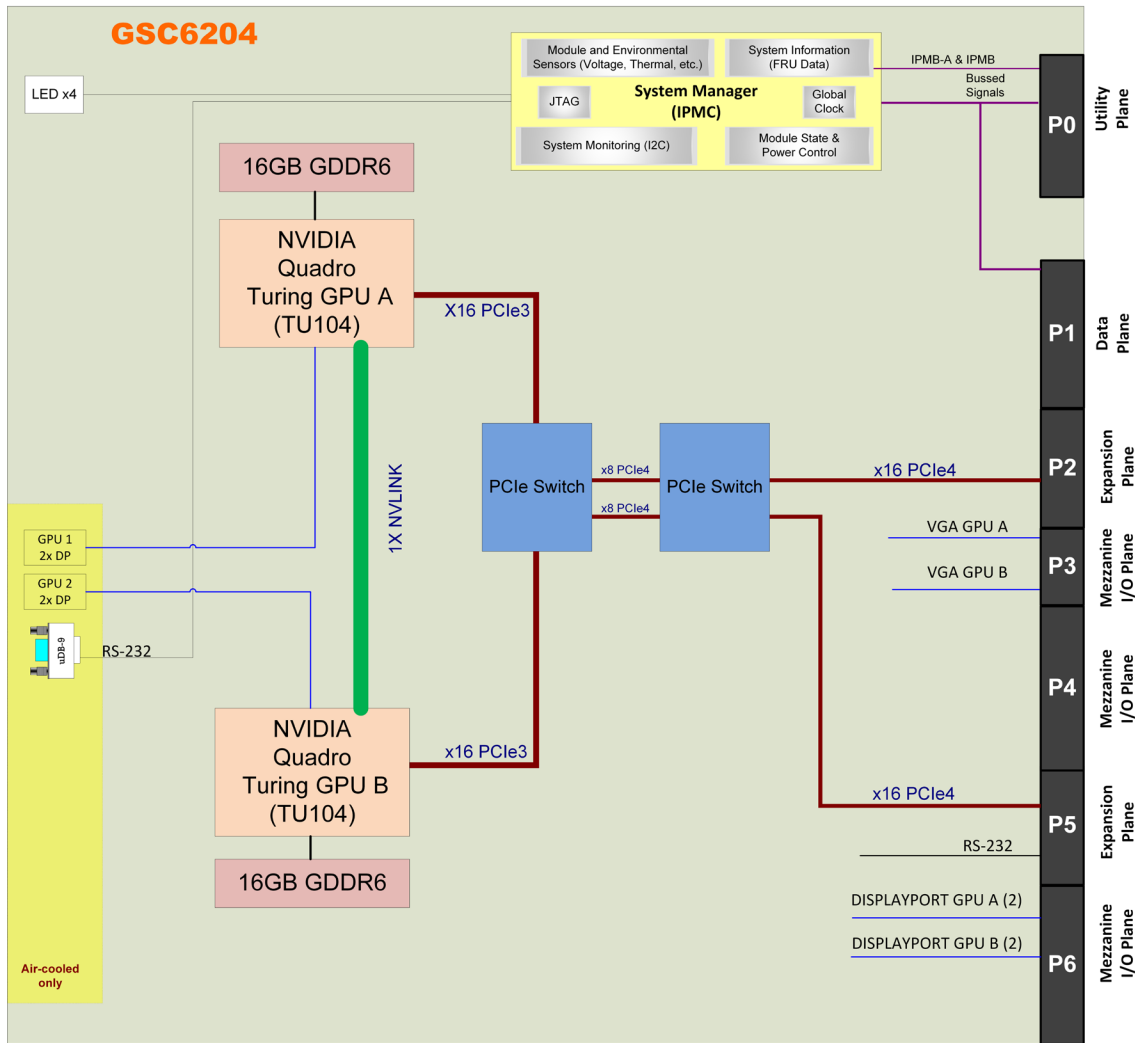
GSC6204

Module and Environmental Sensors (Voltage, Thermal, etc.)

System Information (FRU Data)

JTAG

System Manager (IPMC)

Global Clock

System Monitoring (I2C)

Module State & Power Control

IPMB-A & IPMB

Bussed Signals

LED x4

P0

Utility Plane

16GB GDDR6

NVIDIA Quadro Turing GPU A (TU104)

X16 PCIe3

P1

Data Plane

1X NVLINK

PCIe Switch

x8 PCIe4

x8 PCIe4

PCIe Switch

x16 PCIe4

P2

Expansion Plane

VGA GPU A

VGA GPU B

P3

Mezzanine I/O Plane

GPU 1 2x DP

GPU 2 2x DP

uDB-9

RS-232

P4

Mezzanine I/O Plane

NVIDIA Quadro Turing GPU B (TU104)

x16 PCIe3

x16 PCIe4

P5

Expansion Plane

RS-232

16GB GDDR6

DISPLAYPORT GPU A (2)

DISPLAYPORT GPU B (2)

P6

Mezzanine I/O Plane

Air-cooled only